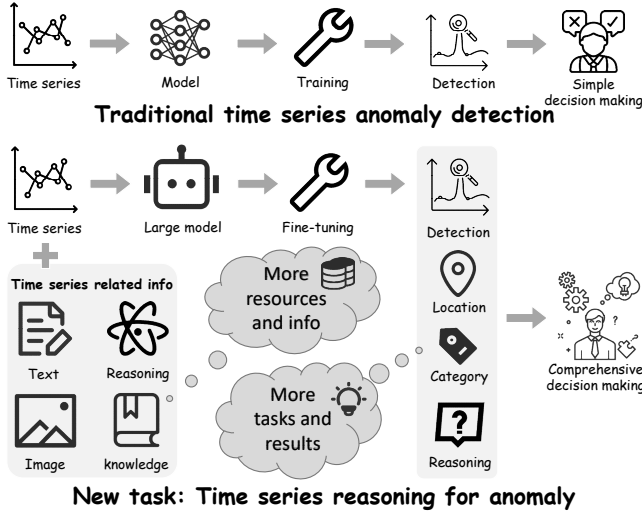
Time series

Model

Training

Detection

Simple decision making

Traditional time series anomaly detection

Time series

Large model

Fine-tuning

Time series related info

Text

Reasoning

Image

knowledge

More resources and info

More tasks and results

Detection

Location

Category

?

Reasoning

Comprehensive decision making

New task: Time series reasoning for anomaly